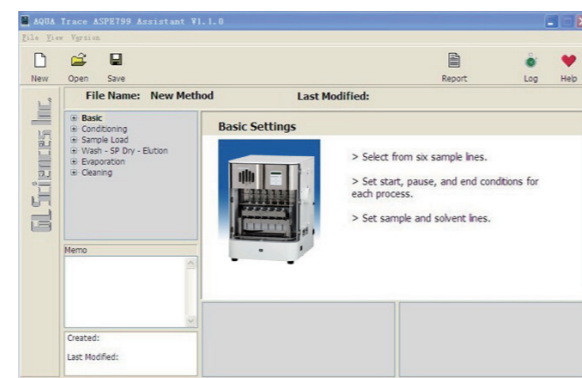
AQUA Trace ASPE799 Assistant V1.1.0

File View Version

New Open Save Report Log Help

GL Sciences Inc.

File Name: New Method

Last Modified:

Basic
Conditioning
Sample Load
Wash - SP Dry - Elution
Evaporation
Cleaning

Basic Settings

> Select from six sample lines.

> Set start, pause, and end conditions for each process.

> Set sample and solvent lines.

Memo

Created:

Last Modified: